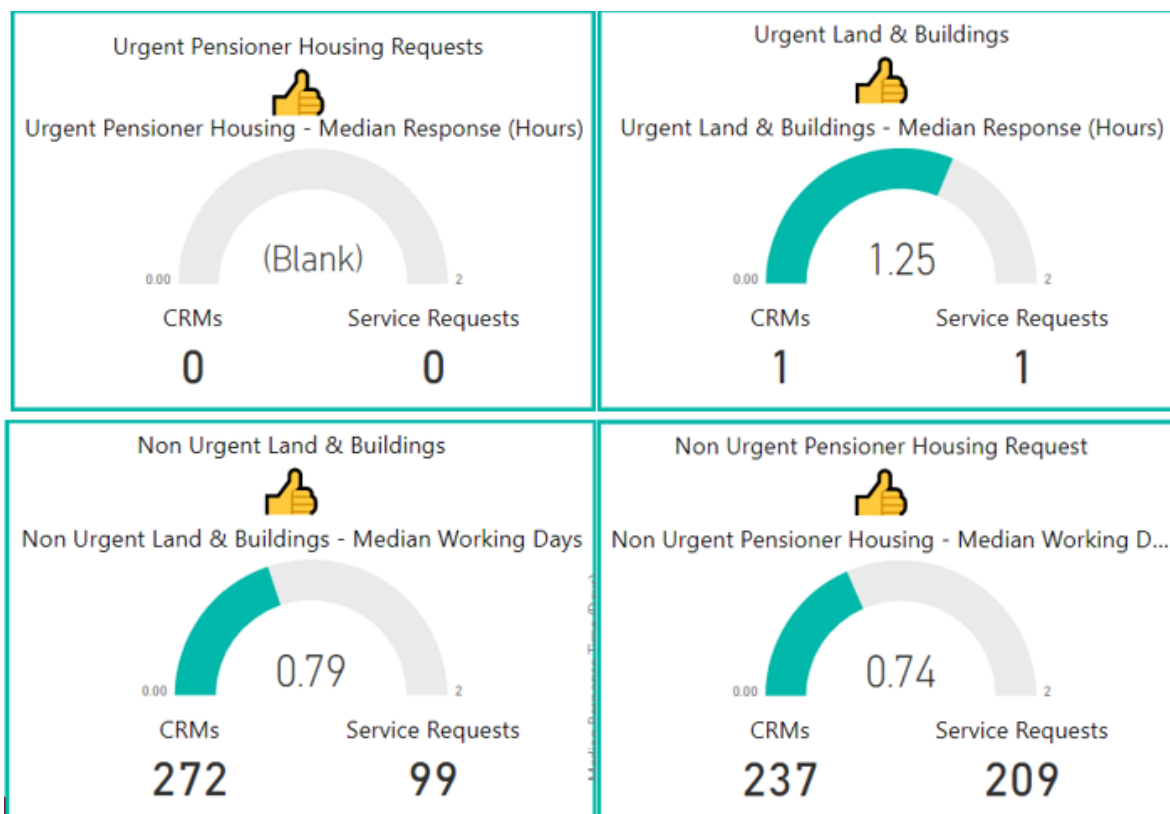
Urgent Pensioner Housing Requests

Urgent Pensioner Housing - Median Response (Hours)

0.00 (Blank) 2

CRMs Service Requests

0 0

Urgent Land & Buildings

Urgent Land & Buildings - Median Response (Hours)

0.00 1.25 2

CRMs Service Requests

1 1

Non Urgent Land & Buildings

Non Urgent Land & Buildings - Median Working Days

0.00 0.79 2

CRMs Service Requests

272 99

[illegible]

Non Urgent Pensioner Housing Request

Non Urgent Pensioner Housing - Median Working D...

0.00 0.74 2

CRMs Service Requests

237 209